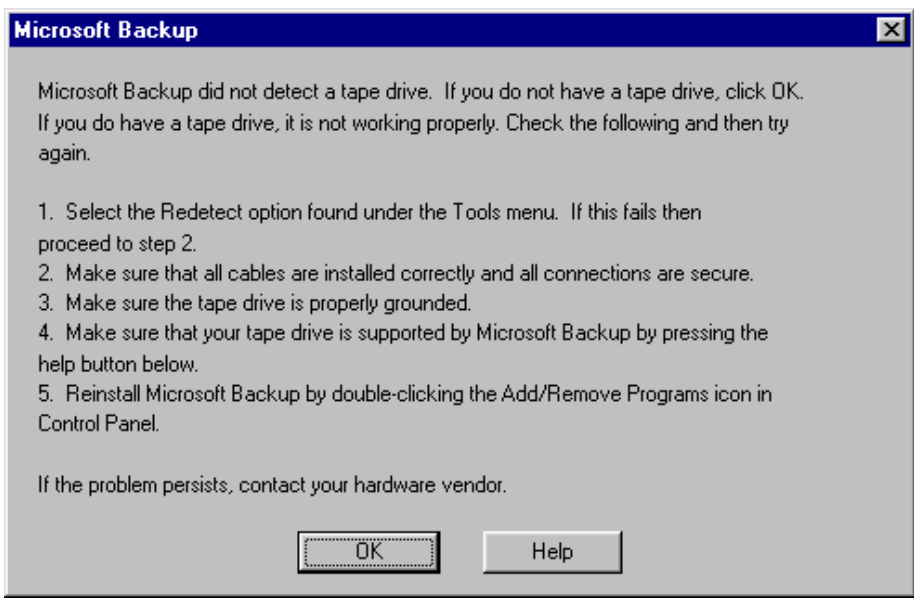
Microsoft Backup

Microsoft Backup did not detect a tape drive. If you do not have a tape drive, click OK. If you do have a tape drive, it is not working properly. Check the following and then try again.

1. Select the Redetect option found under the Tools menu. If this fails then proceed to step 2.
2. Make sure that all cables are installed correctly and all connections are secure.
3. Make sure the tape drive is properly grounded.
4. Make sure that your tape drive is supported by Microsoft Backup by pressing the help button below.
5. Reinstall Microsoft Backup by double-clicking the Add/Remove Programs icon in Control Panel.

If the problem persists, contact your hardware vendor.

OK

Help